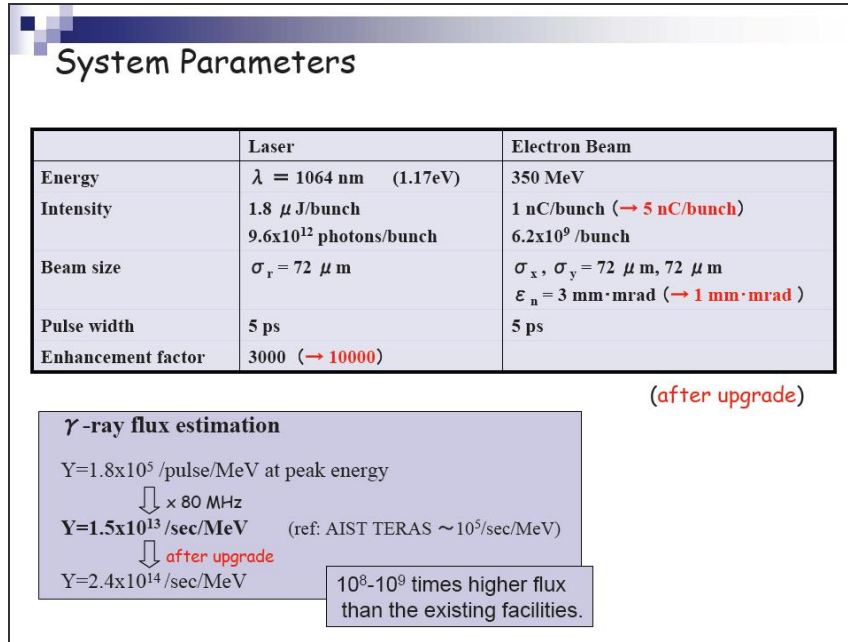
System Parameters

| | Laser | Electron Beam |
|---|---|---|
| Energy | $\lambda$ = 1064 nm (1.17eV) | 350 MeV |
| Intensity | 1.8 $\mu$J/bunch<br>9.6x$10^{12}$ photons/bunch | 1 nC/bunch (→ 5 nC/bunch)<br>6.2x$10^9$ /bunch |
| Beam size | $\sigma_r$ = 72 $\mu$m | $\sigma_x$ , $\sigma_y$ = 72 $\mu$m, 72 $\mu$m<br>$\varepsilon_n$ = 3 mm·mrad (→ 1 mm·mrad ) |
| Pulse width | 5 ps | 5 ps |
| Enhancement factor | 3000 (→ 10000) | |

(after upgrade)

$\gamma$-ray flux estimation

Y=1.8x$10^5$ /pulse/MeV at peak energy

× 80 MHz

Y=1.5x$10^{13}$ /sec/MeV (ref: AIST TERAS ~$10^5$/sec/MeV)

after upgrade

Y=2.4x$10^{14}$ /sec/MeV

$10^8$-$10^9$ times higher flux than the existing facilities.